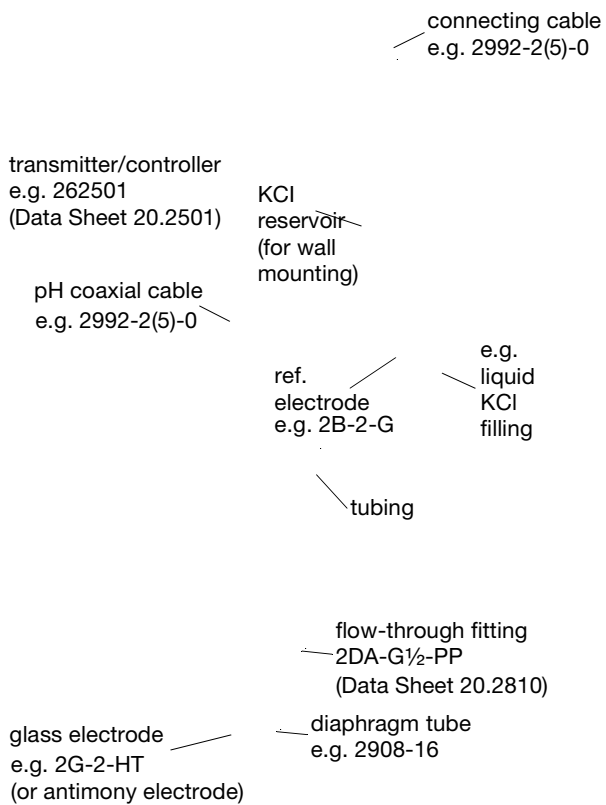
connecting cable
e.g. 2992-2(5)-0

transmitter/controller
e.g. 262501
(Data Sheet 20.2501)

KCl
reservoir
(for wall
mounting)

pH coaxial cable
e.g. 2992-2(5)-0

ref.
electrode
e.g. 2B-2-G

e.g.
liquid
KCl
filling

tubing

flow-through fitting
2DA-G½-PP
(Data Sheet 20.2810)

glass electrode
e.g. 2G-2-HT
(or antimony electrode)

diaphragm tube
e.g. 2908-16